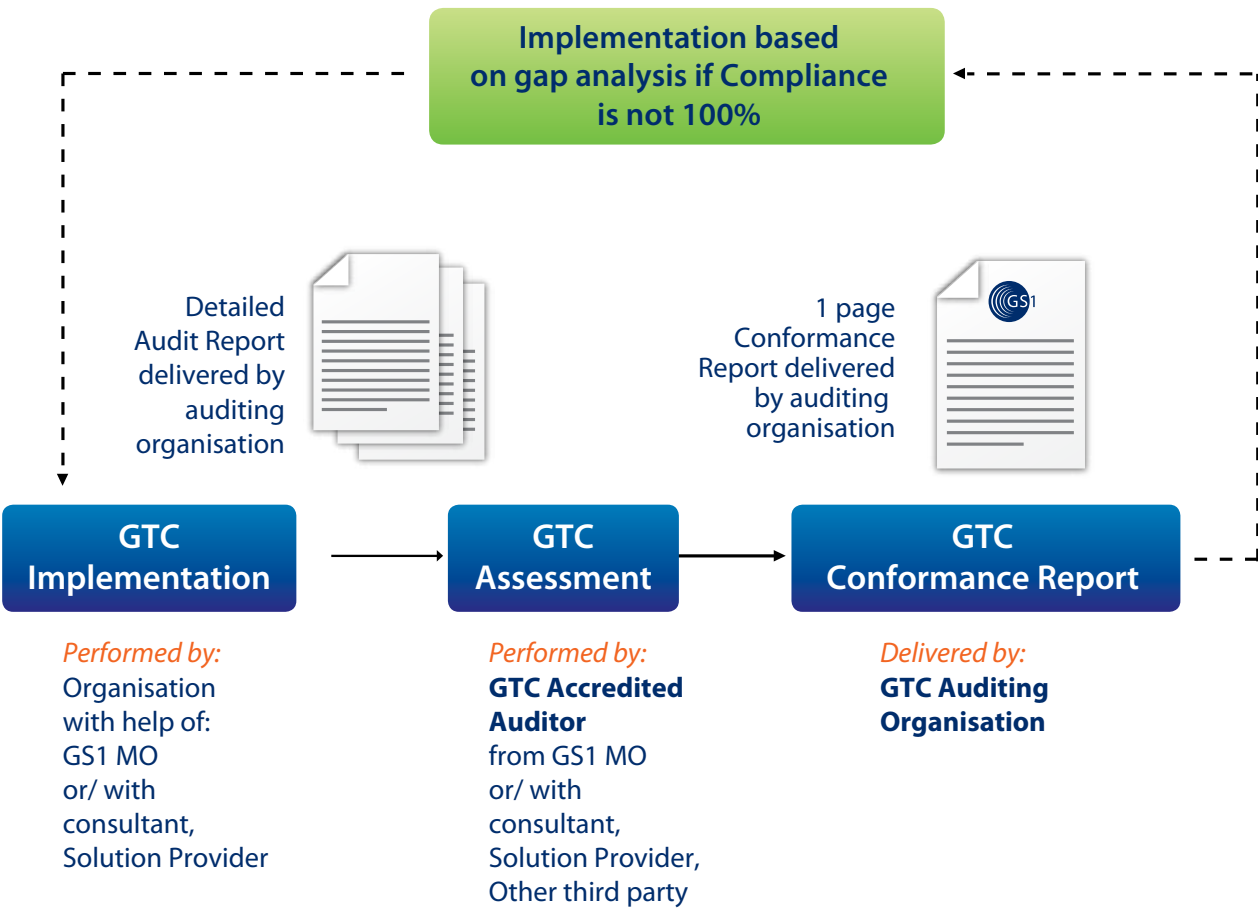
Implementation based on gap analysis if Compliance is not 100%

Detailed Audit Report delivered by auditing organisation

1 page Conformance Report delivered by auditing organisation

GS1

GTC Implementation

GTC Assessment

GTC Conformance Report

Performed by:
Organisation with help of:
GS1 MO
or/ with
consultant,
Solution Provider

Performed by:
GTC Accredited Auditor
from GS1 MO
or/ with
consultant,
Solution Provider,
Other third party

Delivered by:
GTC Auditing Organisation